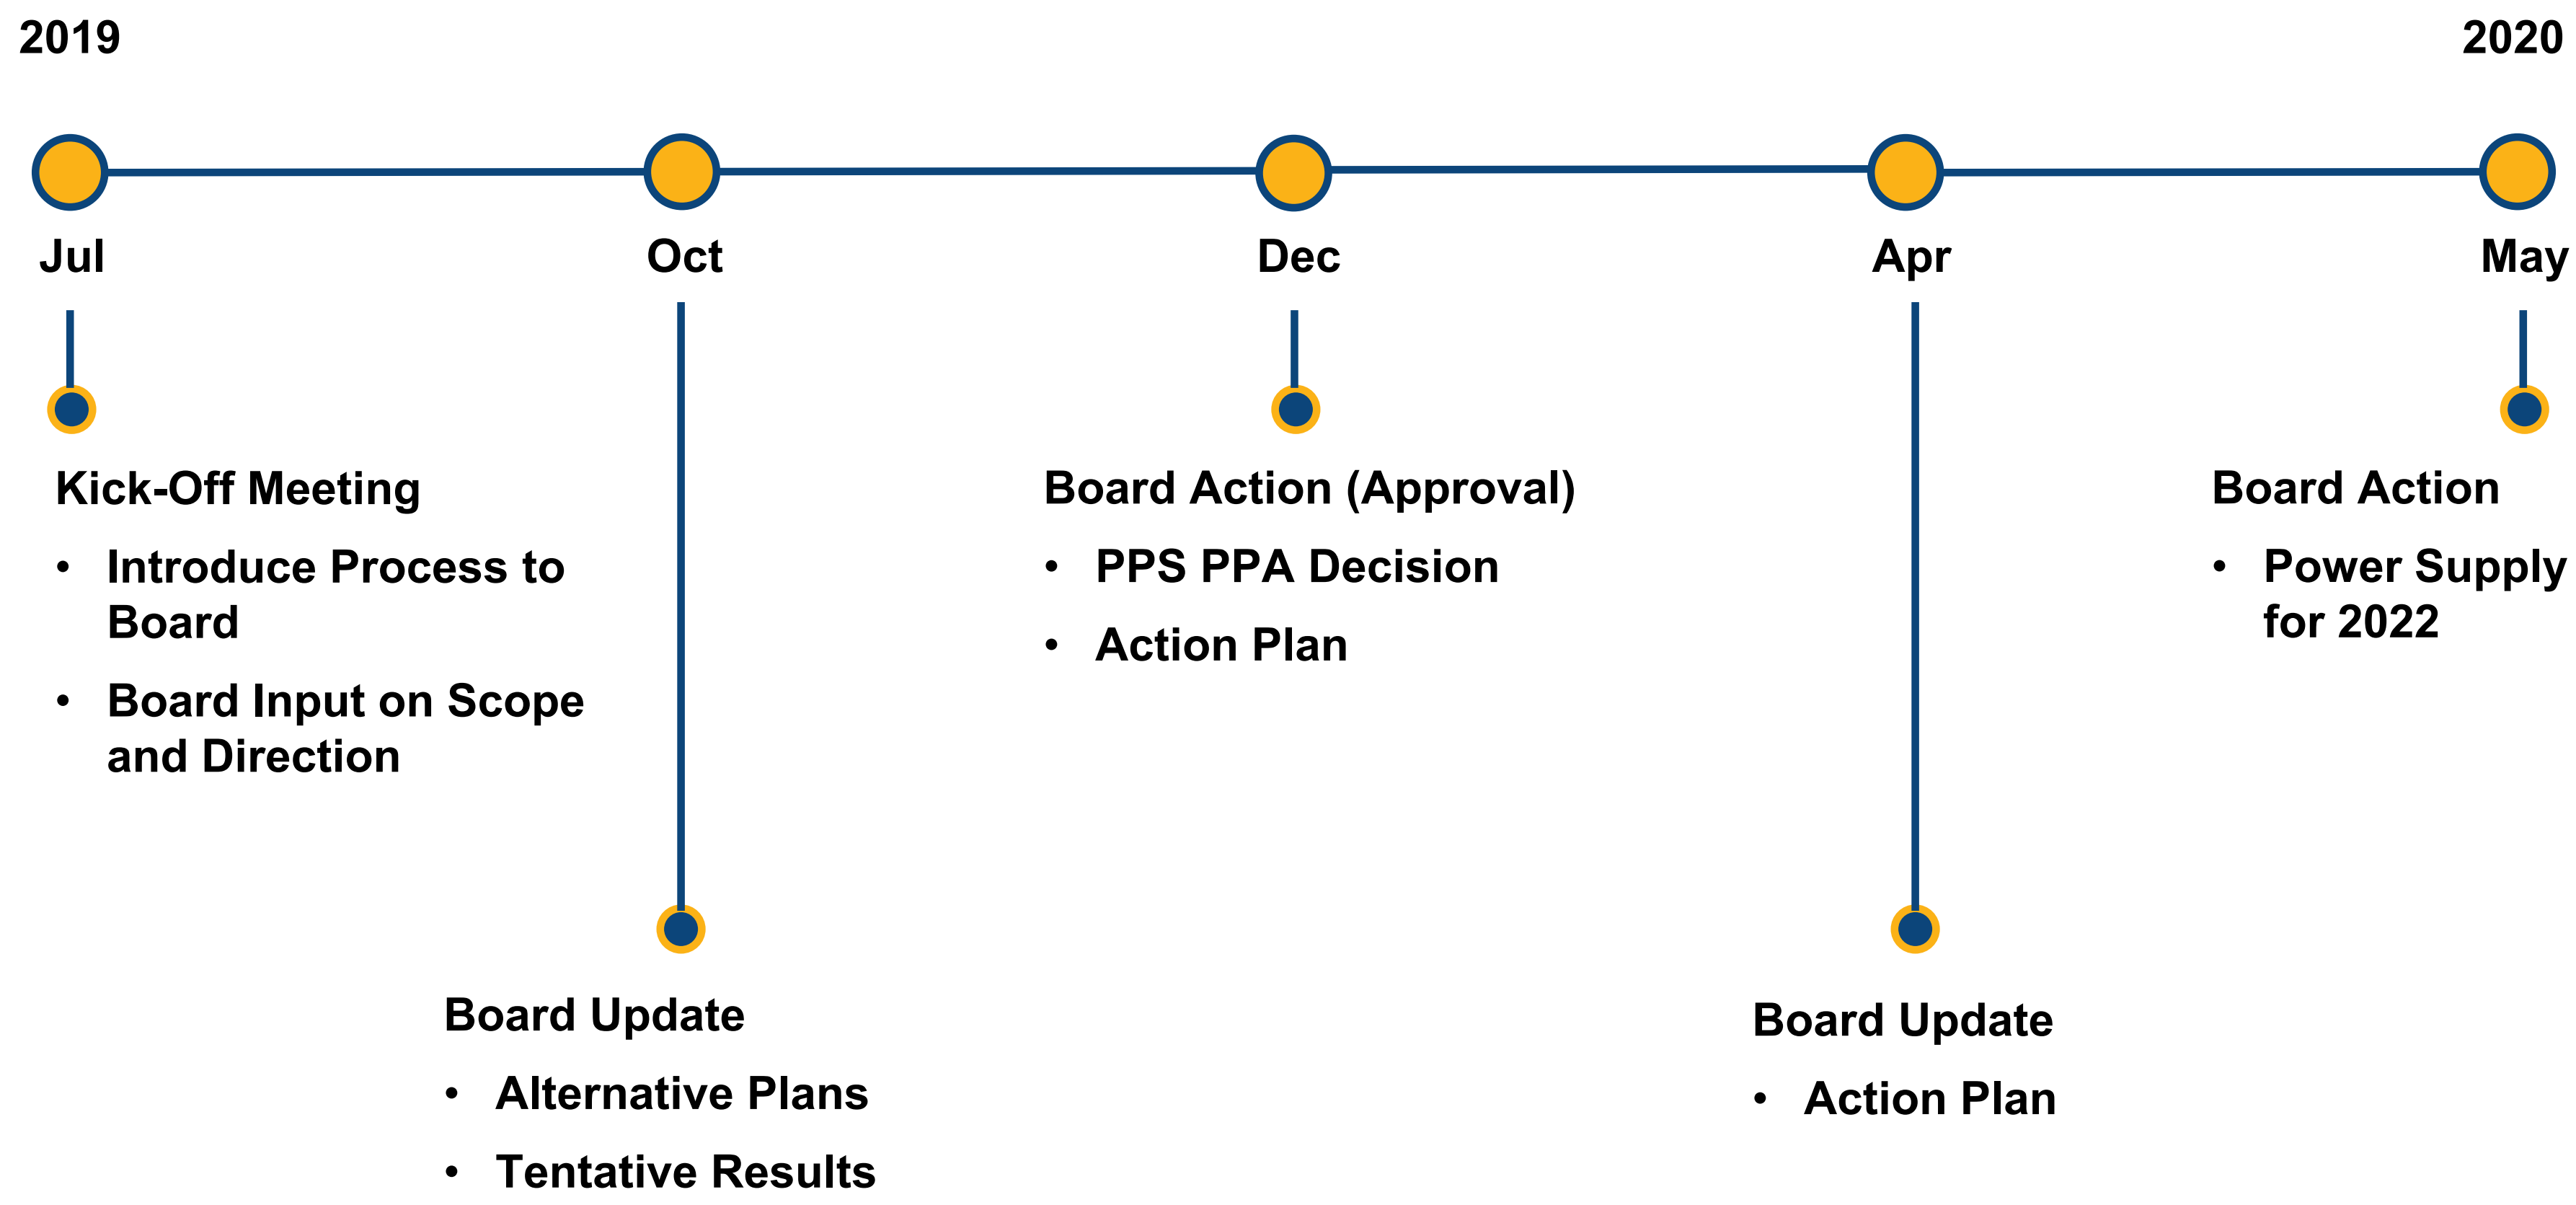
2019

2020

Jul

Oct

Dec

Apr

May

Kick-Off Meeting

- Introduce Process to Board
- Board Input on Scope and Direction

Board Update

- Alternative Plans
- Tentative Results

Board Action (Approval)

- PPS PPA Decision
- Action Plan

Board Update

- Action Plan

Board Action

- Power Supply for 2022